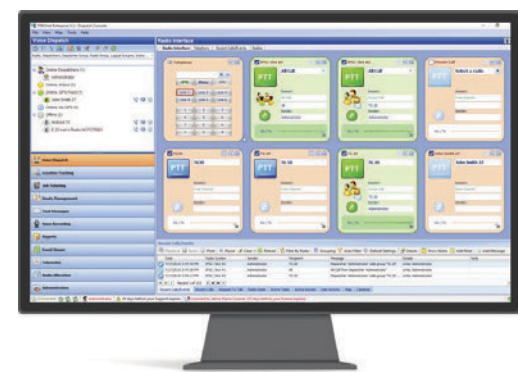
Voice Dispatch

Radio Interface

PTT

PTT

PTT

PTT

PTT

PTT

All Call

Select a radio

Voice Dispatch

Location Tracking

Job Ticketing

Radio Management

Text Messages

Voice Recording

Reports

Event Viewer

Telemetry

Radio Allocation

Administration